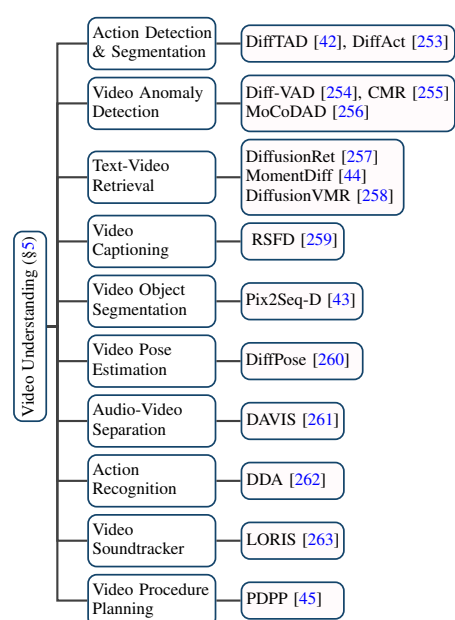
Video Understanding (§5)

Action Detection & Segmentation
DiffTAD [42], DiffAct [253]

Video Anomaly Detection
Diff-VAD [254], CMR [255] MoCoDAD [256]

Text-Video Retrieval
DiffusionRet [257] MomentDiff [44] DiffusionVMR [258]

Video Captioning
RSFD [259]

Video Object Segmentation
Pix2Seq-D [43]

Video Pose Estimation
DiffPose [260]

Audio-Video Separation
DAVIS [261]

Action Recognition
DDA [262]

Video Soundtracker
LORIS [263]

Video Procedure Planning
PDPP [45]